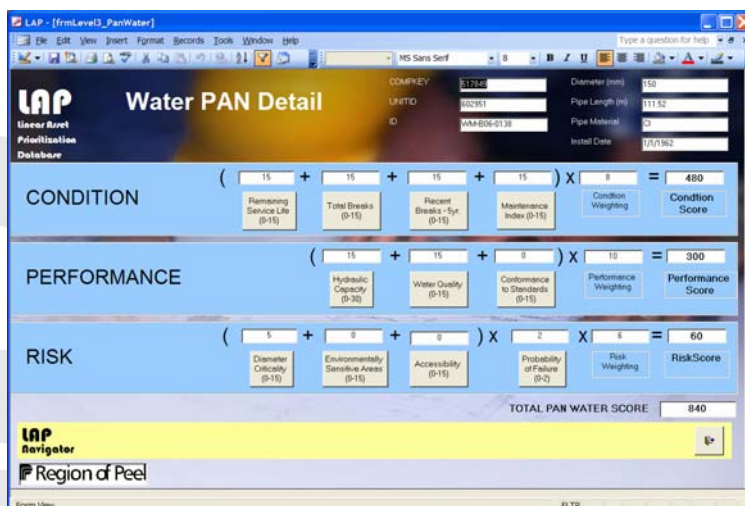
LAP - [frmLevel3_PanWater]

File Edit View Insert Format Records Tools Window Help

Type a question for help

MS Sans Serif 8 B I U

LAP
Linear Asset Prioritization Database

Water PAN Detail

COMPKEY 517849
UNITID 602951
ID WM-B06-0138

Diameter (mm) 150
Pipe Length (m) 111.52
Pipe Material CI
Install Date 1/1/1962

CONDITION

( 15 + 15 + 15 + 15 ) X 8 = 480

Remaining Service Life (0-15)
Total Breaks (0-15)
Recent Breaks - 5yr. (0-15)
Maintenance Index (0-15)
Condtion Weighting
Condtion Score

PERFORMANCE

( 15 + 15 + 0 ) X 10 = 300

Hydraulic Capacity (0-30)
Water Quality (0-15)
Conformance to Standards (0-15)
Performance Weighting
Performance Score

RISK

( 5 + 0 + 0 ) X 2 X 6 = 60

Diameter Criticality (0-15)
Environmentally Sensitive Areas (0-15)
Accessibility (0-15)
Probability of Failure (0-2)
Risk Weighting
RiskScore

TOTAL PAN WATER SCORE 840

LAP Navigator

Region of Peel

Form View
FLTR